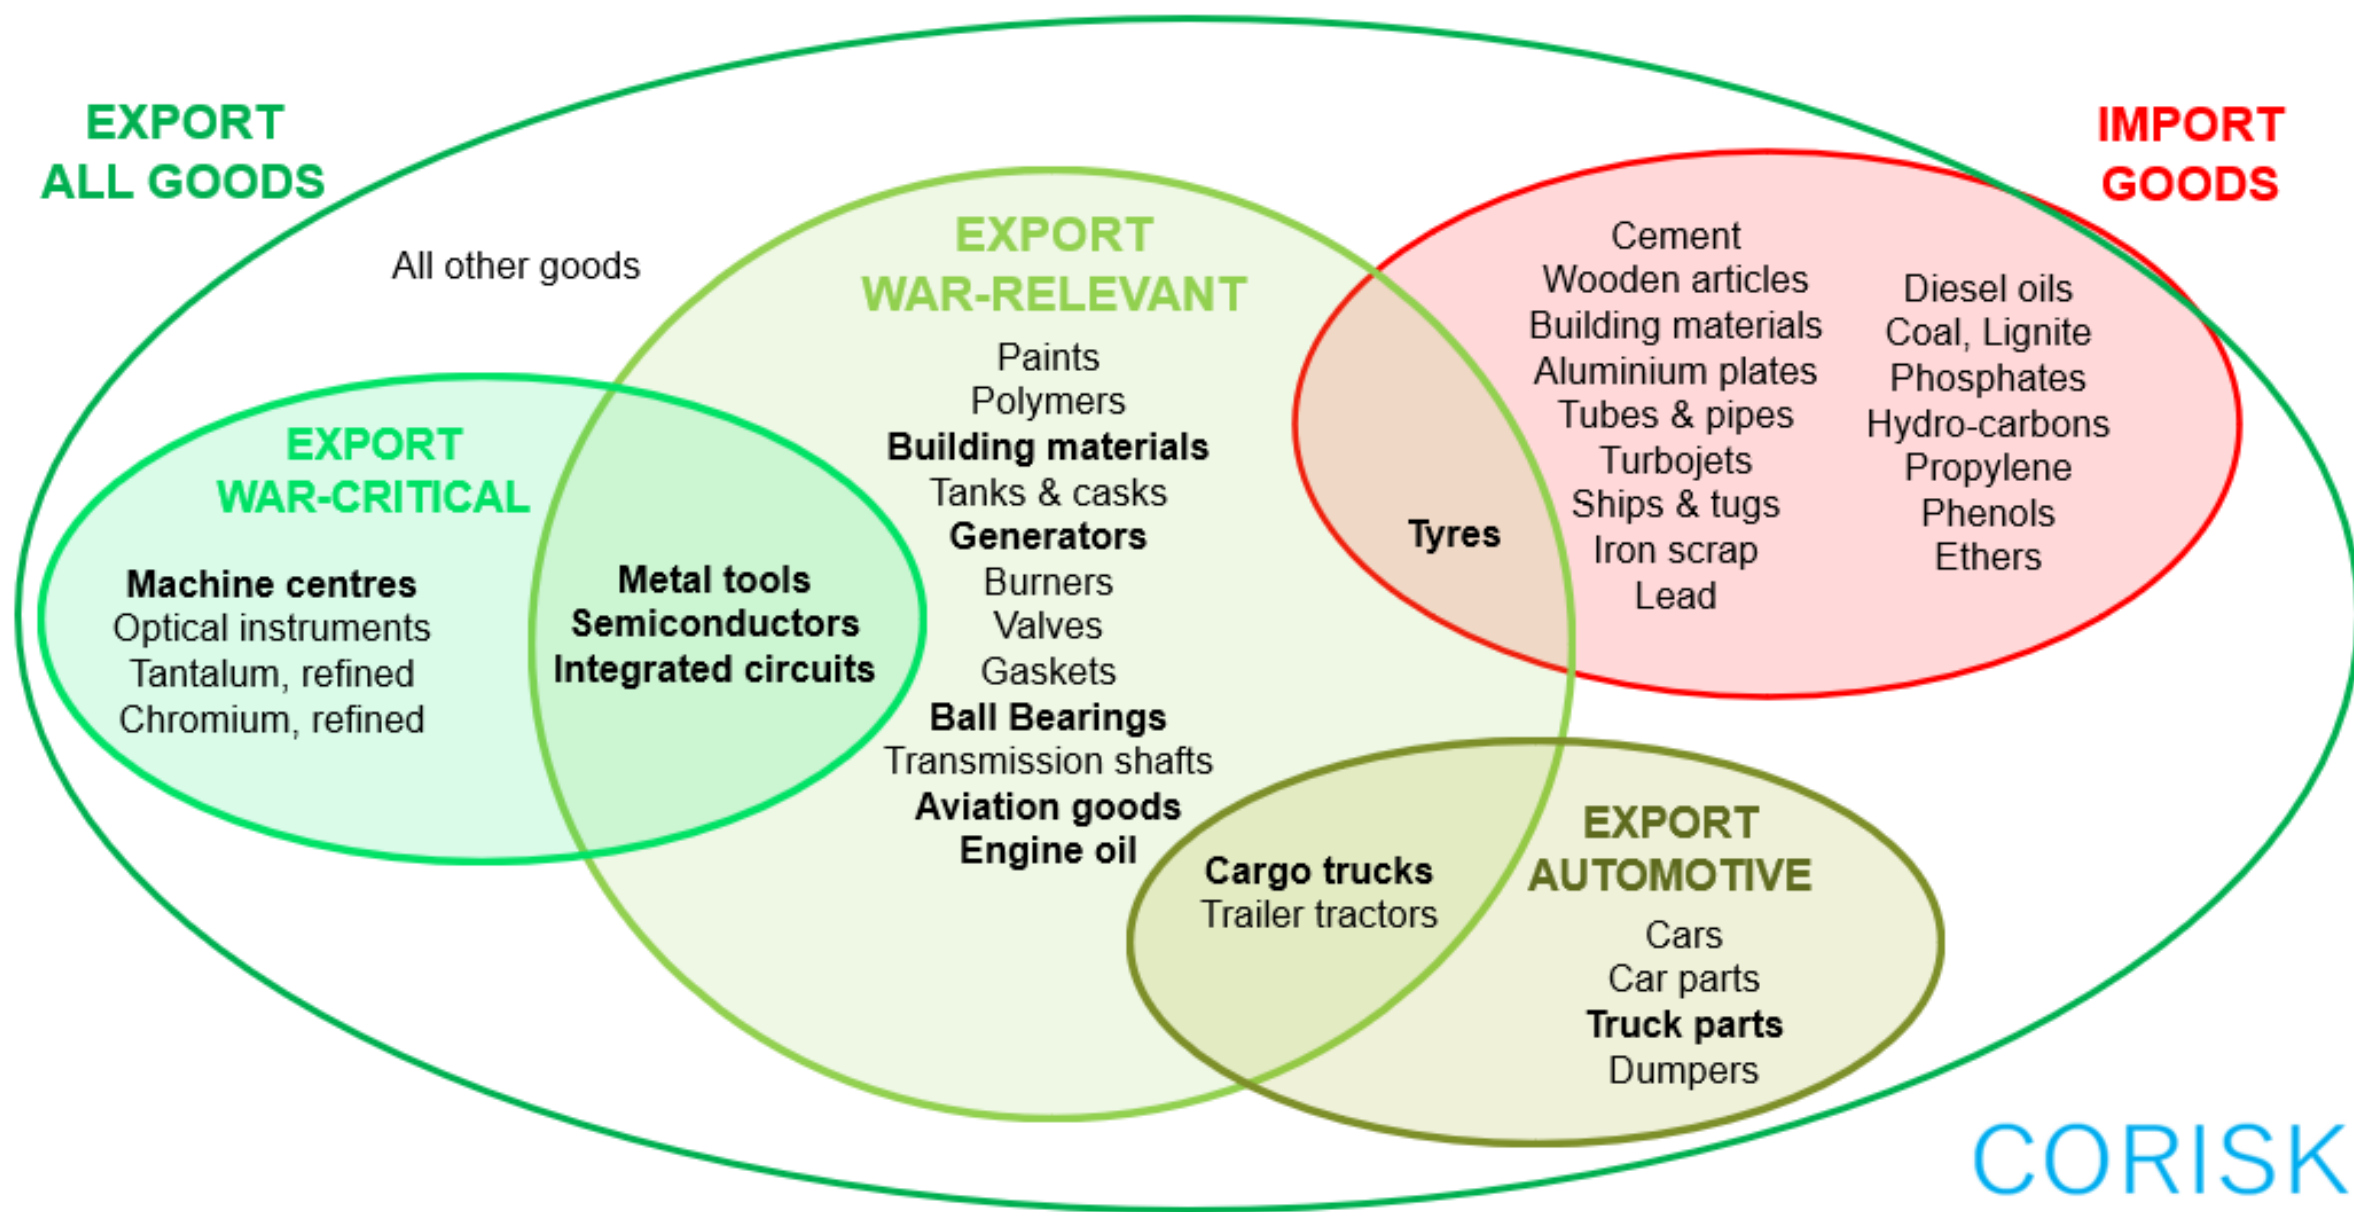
EXPORT
ALL GOODS

All other goods

EXPORT
WAR-RELEVANT

IMPORT
GOODS

Cement
Wooden articles
Building materials
Aluminium plates
Tubes & pipes
Turbojets
Ships & tugs
Iron scrap
Lead

Diesel oils
Coal, Lignite
Phosphates
Hydro-carbons
Propylene
Phenols
Ethers

Paints
Polymers
Building materials
Tanks & casks
Generators
Burners
Valves
Gaskets
Ball Bearings
Transmission shafts
Aviation goods
Engine oil

EXPORT
WAR-CRITICAL

Machine centres
Optical instruments
Tantalum, refined
Chromium, refined

Metal tools
Semiconductors
Integrated circuits

Tyres

Cargo trucks
Trailer tractors

EXPORT
AUTOMOTIVE

Cars
Car parts
Truck parts
Dumpers

CORISK